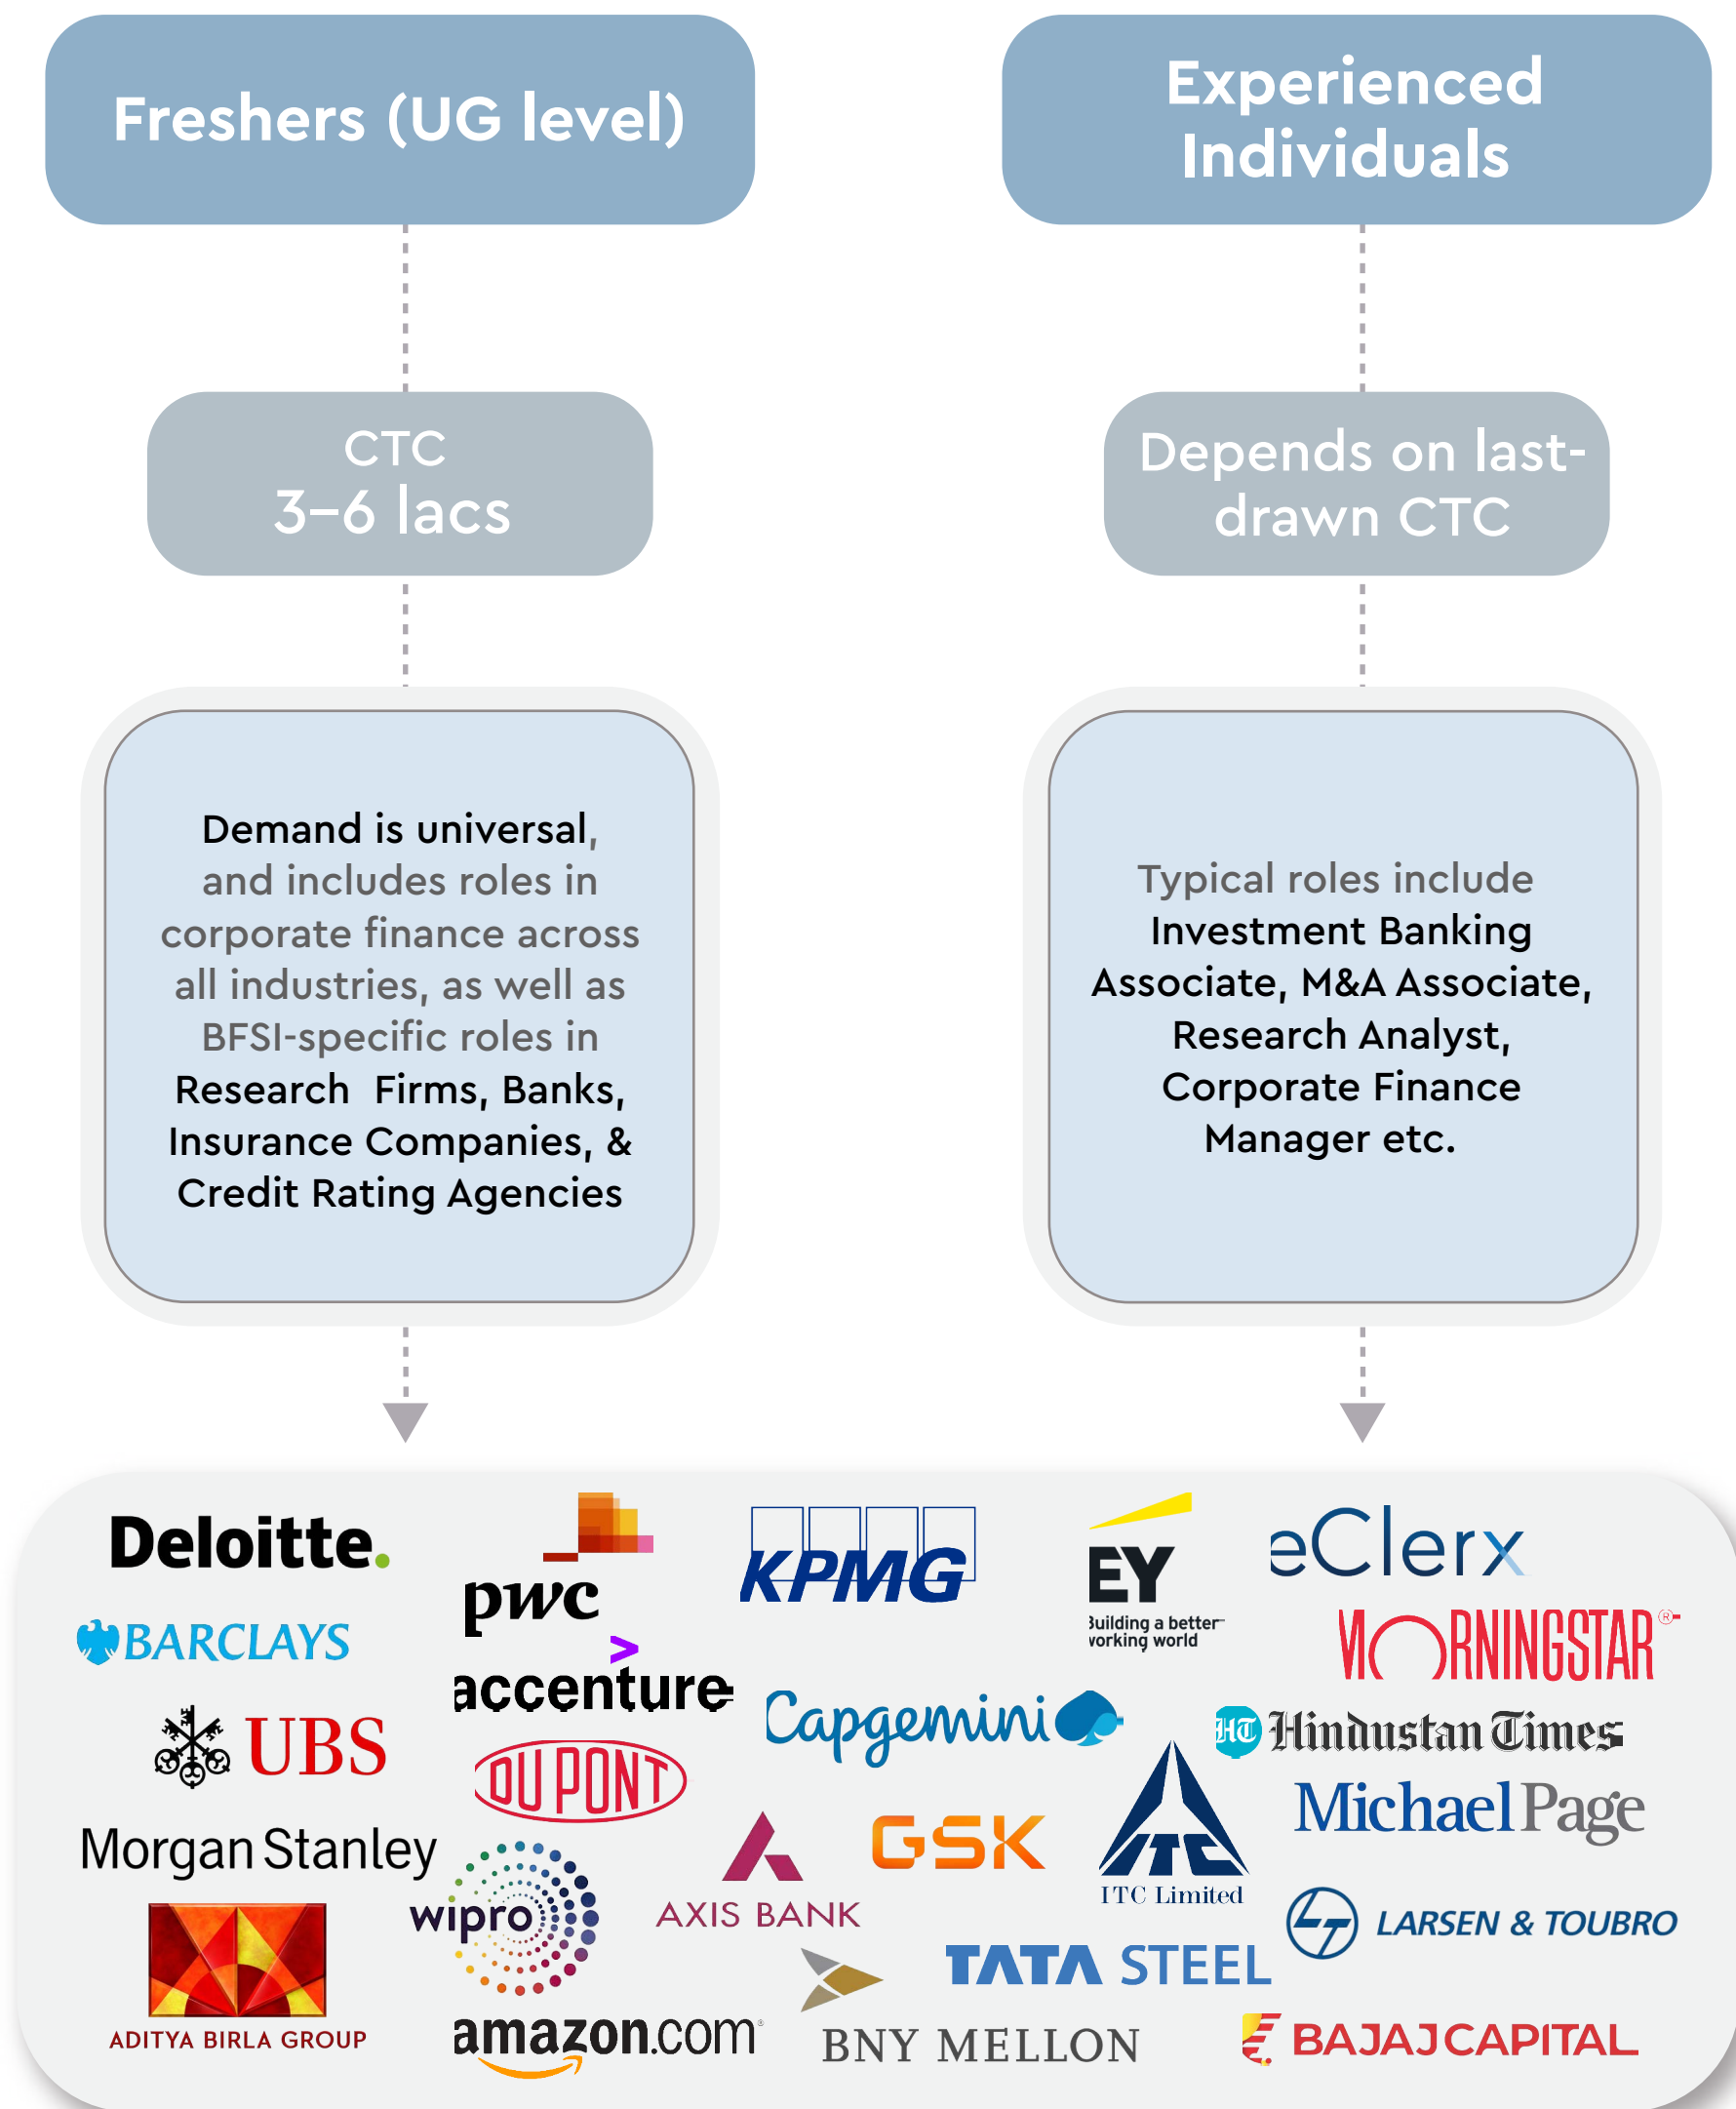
Freshers (UG level)

CTC
3–6 lacs

Demand is universal, and includes roles in corporate finance across all industries, as well as BFSI-specific roles in Research Firms, Banks, Insurance Companies, & Credit Rating Agencies

Experienced Individuals

Depends on last-drawn CTC

Typical roles include Investment Banking Associate, M&A Associate, Research Analyst, Corporate Finance Manager etc.

Deloitte.
pwc
KPMG
EY
Building a better working world
eClerx
BARCLAYS
MORNINGSTAR
accenture
UBS
Capgemini
Hindustan Times
DUPONT
Michael Page
Morgan Stanley
AXIS BANK
GSK
ITC Limited
wipro
LARSEN & TOUBRO
TATA STEEL
ADITYA BIRLA GROUP
amazon.com
BNY MELLON
BAJAJ CAPITAL